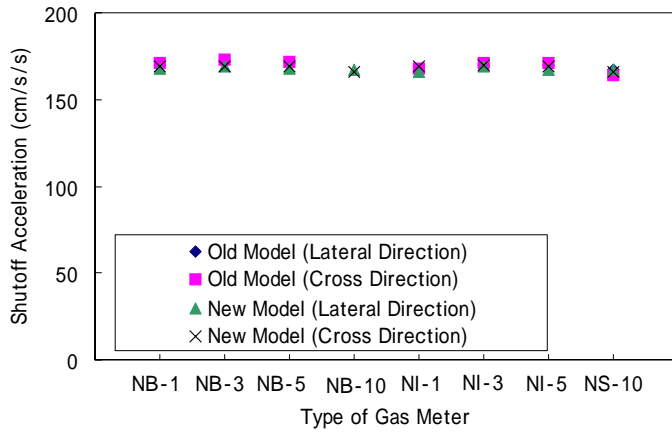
200
150
100
50
0
Shutoff Acceleration (cm/s/s)
Old Model (Lateral Direction)
Old Model (Cross Direction)
New Model (Lateral Direction)
New Model (Cross Direction)
NB-1 NB-3 NB-5 NB-10 NI-1 NI-3 NI-5 NS-10
Type of Gas Meter